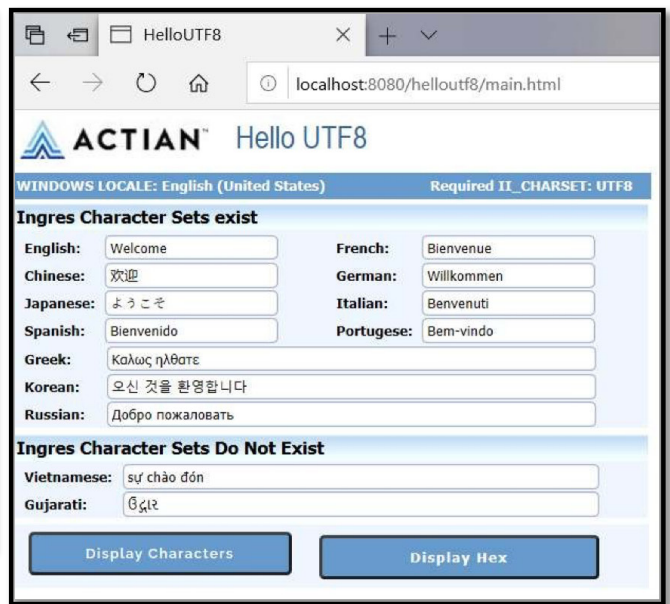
HelloUTF8

localhost:8080/helloutf8/main.html

ACTIAN™ Hello UTF8

WINDOWS LOCALE: English (United States) Required II_CHARSET: UTF8

Ingres Character Sets exist

| | | | |
|---|---|---|---|
| English: | Welcome | French: | Bienvenue |
| Chinese: | 欢迎 | German: | Willkommen |
| Japanese: | ようこそ | Italian: | Benvenuti |
| Spanish: | Bienvenido | Portugese: | Bem-vindo |
| Greek: | Καλως ηλθατε | | |
| Korean: | 오신 것을 환영합니다 | | |
| Russian: | Добро пожаловать | | |

Ingres Character Sets Do Not Exist

| | |
|---|---|
| Vietnamese: | sự chào đón |
| Gujarati: | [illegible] |

Display Characters

Display Hex